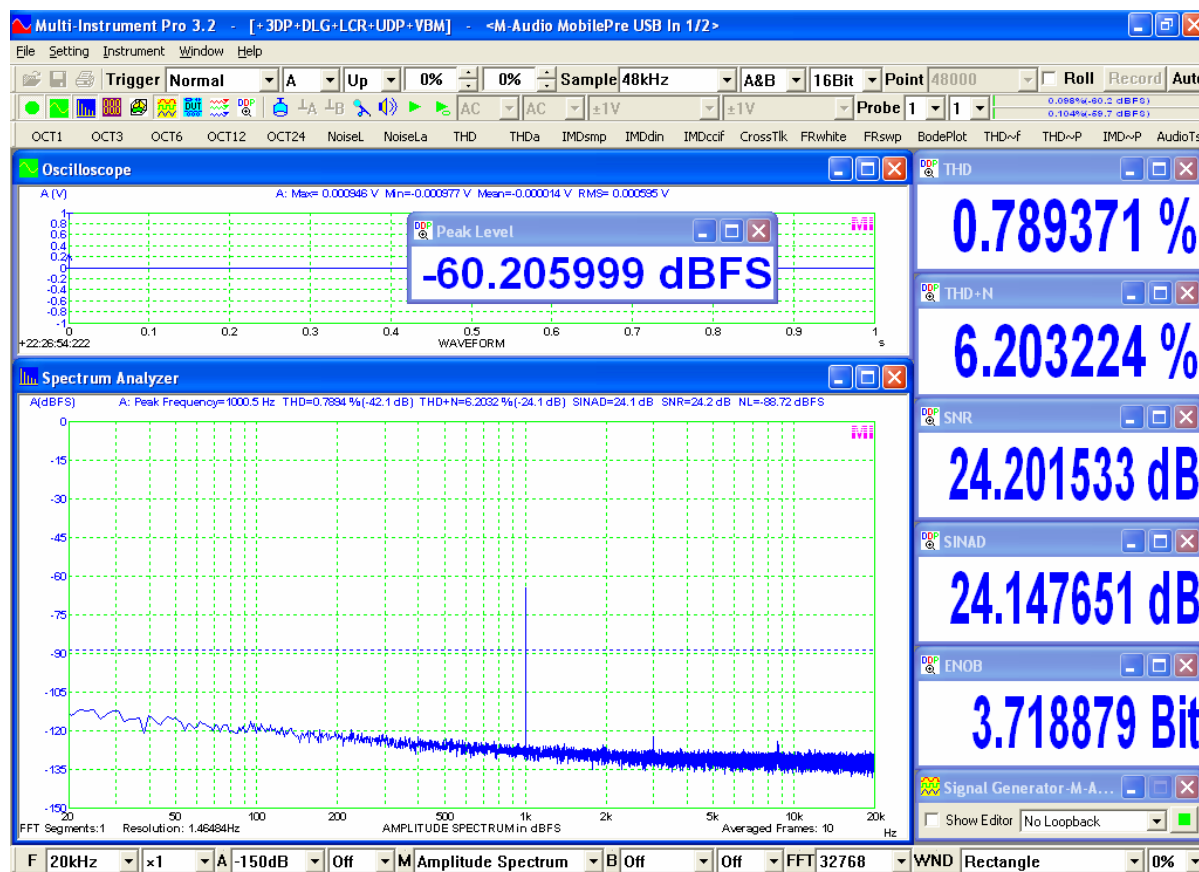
Multi-Instrument Pro 3.2 - [+3DP+DLG+LCR+UDP+VBM] - <M-Audio MobilePre USB In 1/2>

File Setting Instrument Window Help

Trigger Normal A Up 0% 0% Sample 48kHz A&B 16Bit Point 48000 Roll Record Auto

AC AC ±1V ±1V Probe 1 1 0.098%(-60.2 dBFS) 0.104%(-59.7 dBFS)

OCT1 OCT3 OCT6 OCT12 OCT24 NoiseL NoiseLa THD THDa IMDsmp IMDdin IMDccif CrossTlk FRwhite FRswp BodePlot THD~f THD~P IMD~P AudioTs

Oscilloscope

A (V) A: Max= 0.000946 V Min=-0.000977 V Mean=-0.000014 V RMS= 0.000595 V

1 0.8 0.6 0.4 0.2 0 -0.2 -0.4 -0.6 -0.8 -1

0 0.1 0.2 0.3 0.4 0.5 0.6 0.7 0.8 0.9 1 s

+22:26:54:222 WAVEFORM

MI

Peak Level

-60.205999 dBFS

Spectrum Analyzer

A(dBFS) A: Peak Frequency=1000.5 Hz THD=0.7894 %(-42.1 dB) THD+N=6.2032 %(-24.1 dB) SINAD=24.1 dB SNR=24.2 dB NL=-88.72 dBFS

MI

0 -15 -30 -45 -60 -75 -90 -105 -120 -135 -150

20 50 100 200 500 1k 2k 5k 10k 20k Hz

FFT Segments:1 Resolution: 1.46484Hz AMPLITUDE SPECTRUM in dBFS Averaged Frames: 10

THD
0.789371 %

THD+N
6.203224 %

SNR
24.201533 dB

SINAD
24.147651 dB

ENOB
3.718879 Bit

Signal Generator-M-A...
Show Editor No Loopback

F 20kHz ×1 A -150dB Off M Amplitude Spectrum B Off Off FFT 32768 WND Rectangle 0%